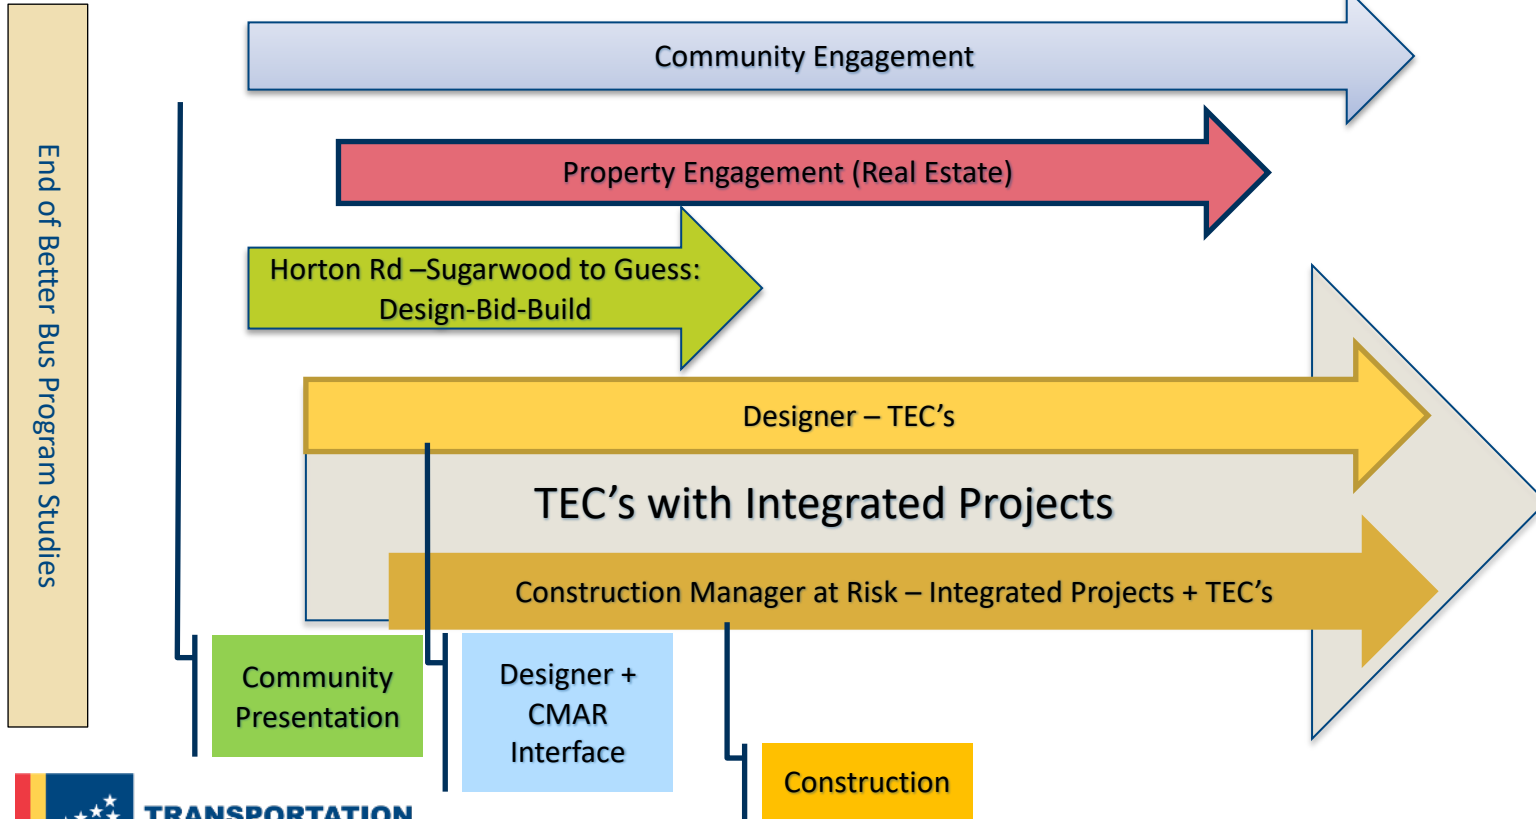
End of Better Bus Program Studies

Community Engagement

Property Engagement (Real Estate)

Horton Rd –Sugarwood to Guess: Design-Bid-Build

Designer – TEC's

TEC's with Integrated Projects

Construction Manager at Risk – Integrated Projects + TEC's

Community Presentation

Designer + CMAR Interface

Construction

TRANSPORTATION